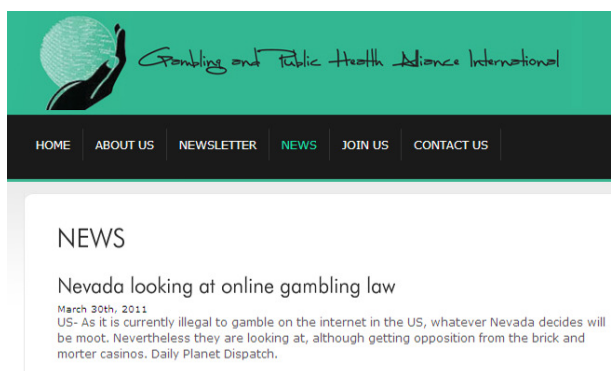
Gambling and Public Health Alliance International

HOME ABOUT US NEWSLETTER NEWS JOIN US CONTACT US

NEWS

Nevada looking at online gambling law

March 30th, 2011

US- As it is currently illegal to gamble on the internet in the US, whatever Nevada decides will be moot. Nevertheless they are looking at, although getting opposition from the brick and morter casinos. Daily Planet Dispatch.